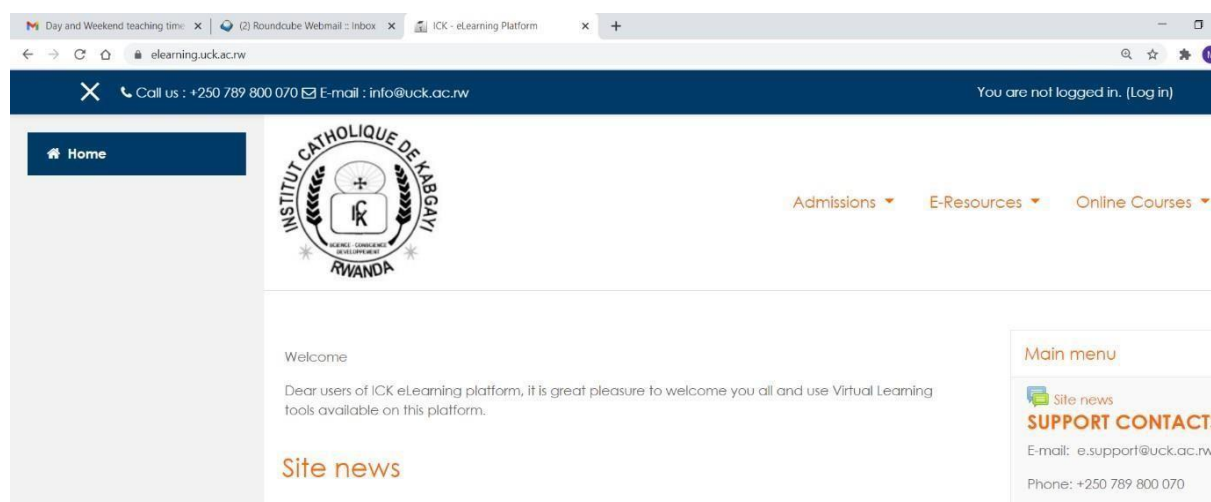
Day and Weekend teaching time ×
(2) Roundcube Webmail :: Inbox ×
ICK - eLearning Platform ×
+

elearning.uck.ac.rw

Call us : +250 789 800 070 E-mail : info@uck.ac.rw
You are not logged in. (Log in)

Home

INSTITUT CATHOLIQUE DE KABGAYI
ICK
SCIENCE - CONSCIENCE DEVELOPPEMENT
RWANDA

Admissions
E-Resources
Online Courses

Welcome

Dear users of ICK eLearning platform, it is great pleasure to welcome you all and use Virtual Learning tools available on this platform.

Site news

Main menu

Site news

SUPPORT CONTACT

E-mail: e.support@uck.ac.rw

Phone: +250 789 800 070